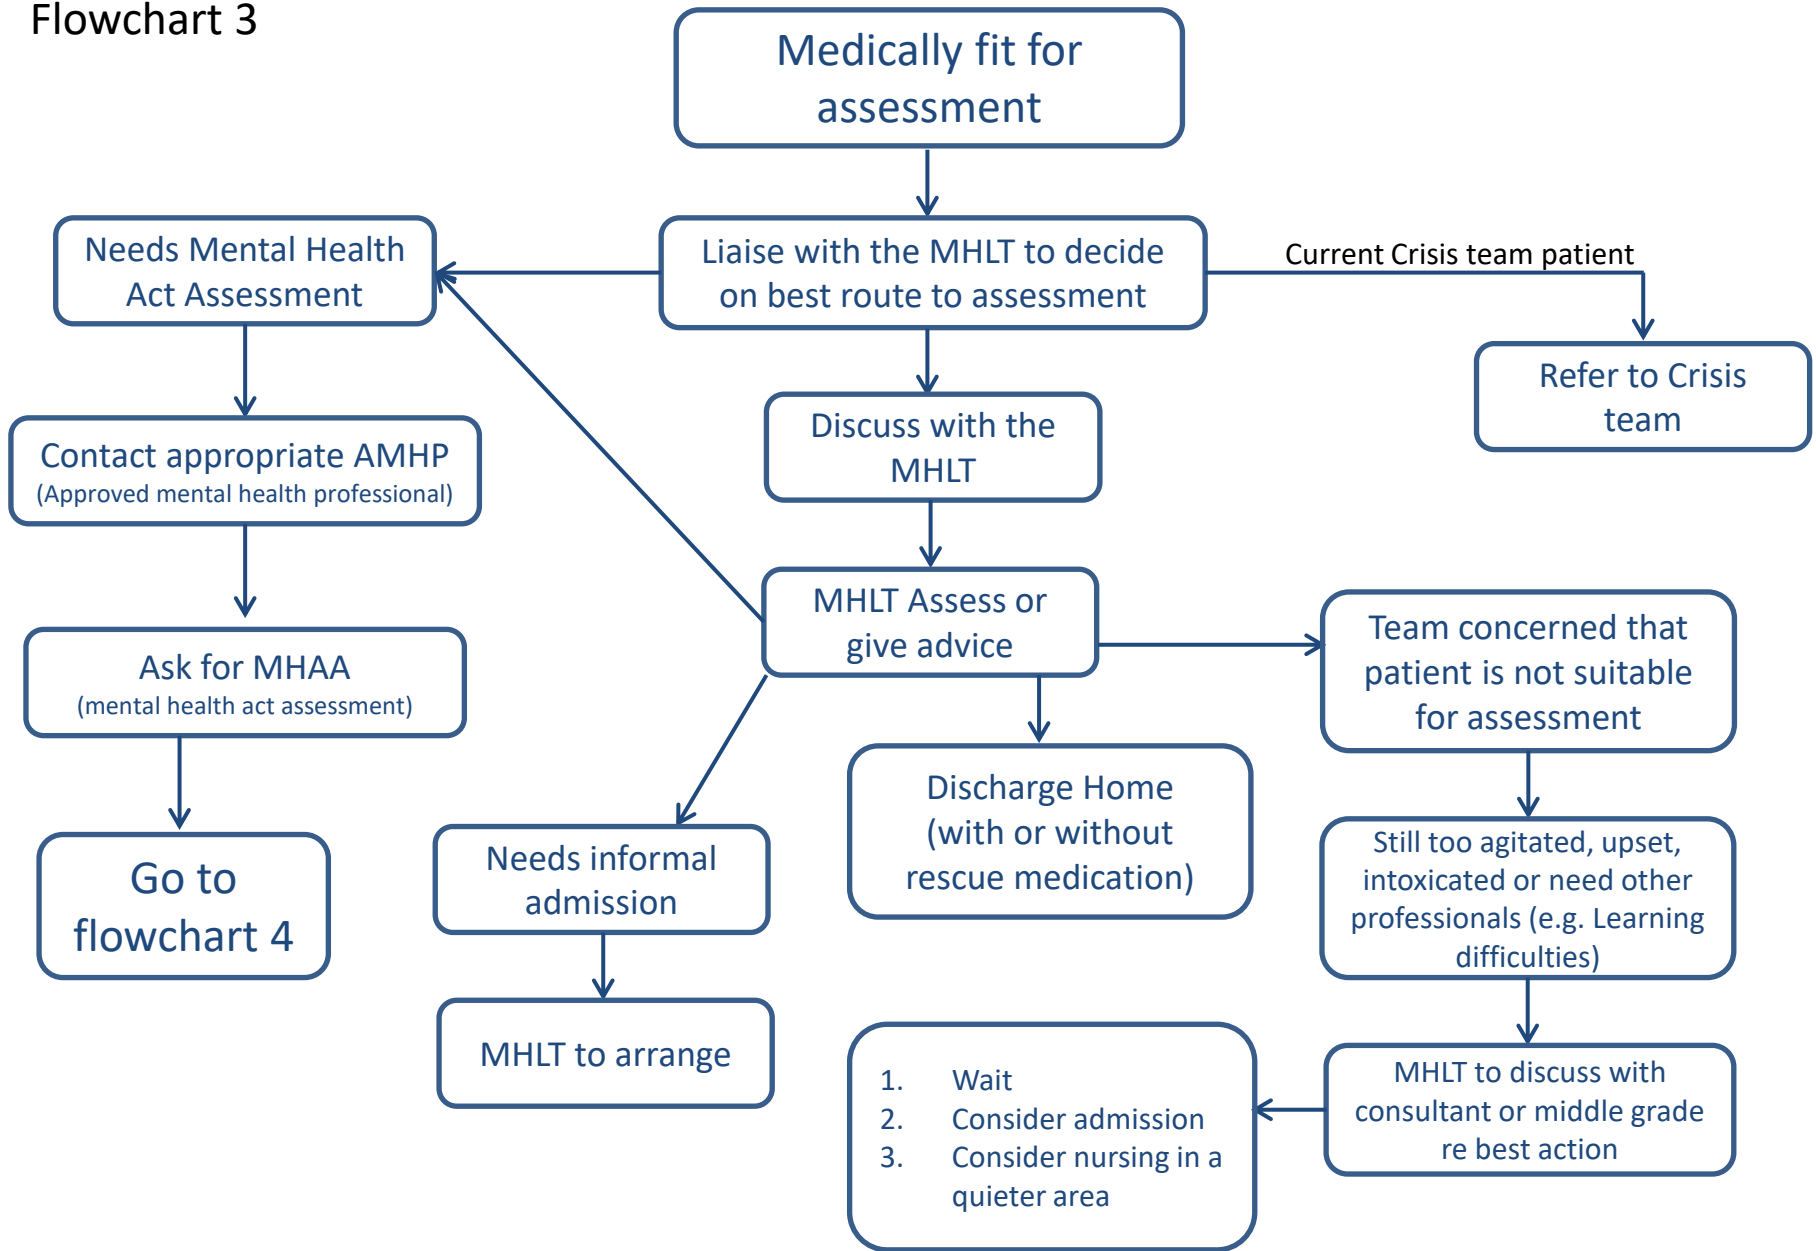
Flowchart 3

Medically fit for assessment

Liaise with the MHLT to decide on best route to assessment

Current Crisis team patient

Refer to Crisis team

Needs Mental Health Act Assessment

Contact appropriate AMHP
(Approved mental health professional)

Ask for MHAA
(mental health act assessment)

Go to flowchart 4

Discuss with the MHLT

MHLT Assess or give advice

Team concerned that patient is not suitable for assessment

Needs informal admission

MHLT to arrange

Discharge Home (with or without rescue medication)

Still too agitated, upset, intoxicated or need other professionals (e.g. Learning difficulties)

MHLT to discuss with consultant or middle grade re best action

1. Wait
2. Consider admission
3. Consider nursing in a quieter area